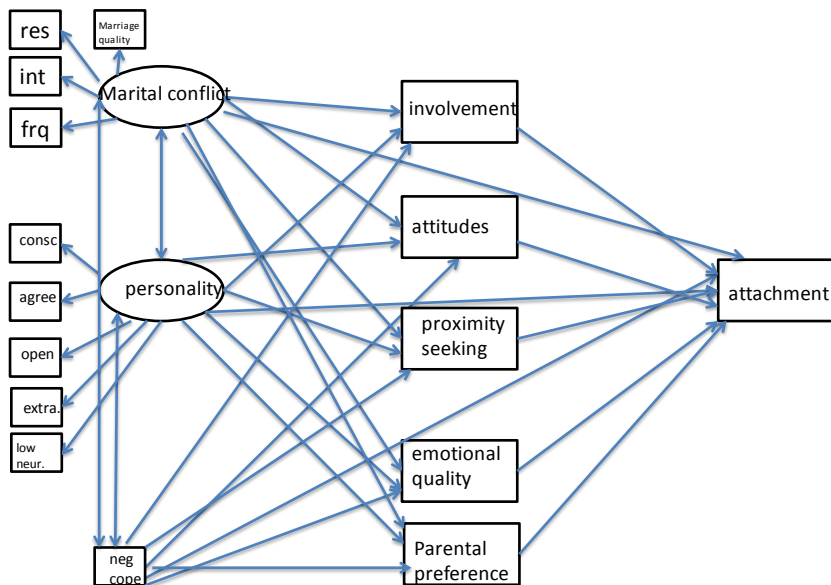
res

Marriage quality

int

Marital conflict

frq

involvement

attitudes

consc

personality

attachment

agree

proximity seeking

open

extra.

low neur.

emotional quality

neg cope

Parental preference